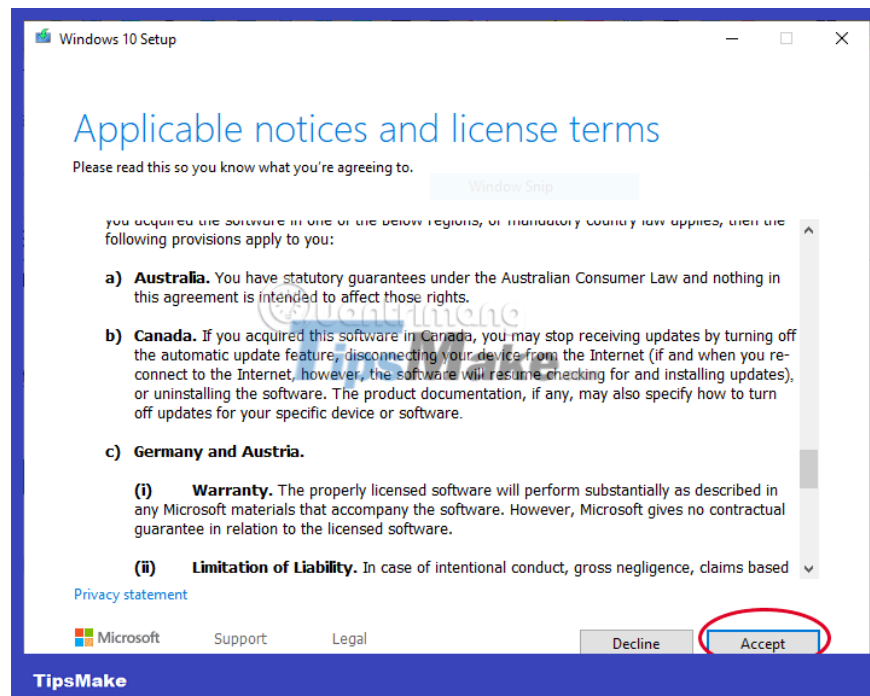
Windows 10 Setup

Applicable notices and license terms

Please read this so you know what you're agreeing to.

Window Snip

you acquired the software in one of the below regions, or mandatory country law applies, then the following provisions apply to you:

a) **Australia.** You have statutory guarantees under the Australian Consumer Law and nothing in this agreement is intended to affect those rights.

b) **Canada.** If you acquired this software in Canada, you may stop receiving updates by turning off the automatic update feature, disconnecting your device from the Internet (if and when you reconnect to the Internet, however, the software will resume checking for and installing updates), or uninstalling the software. The product documentation, if any, may also specify how to turn off updates for your specific device or software.

c) **Germany and Austria.**

(i) **Warranty.** The properly licensed software will perform substantially as described in any Microsoft materials that accompany the software. However, Microsoft gives no contractual guarantee in relation to the licensed software.

(ii) **Limitation of Liability.** In case of intentional conduct, gross negligence, claims based

Privacy statement

Microsoft Support Legal

Decline Accept

TipsMake